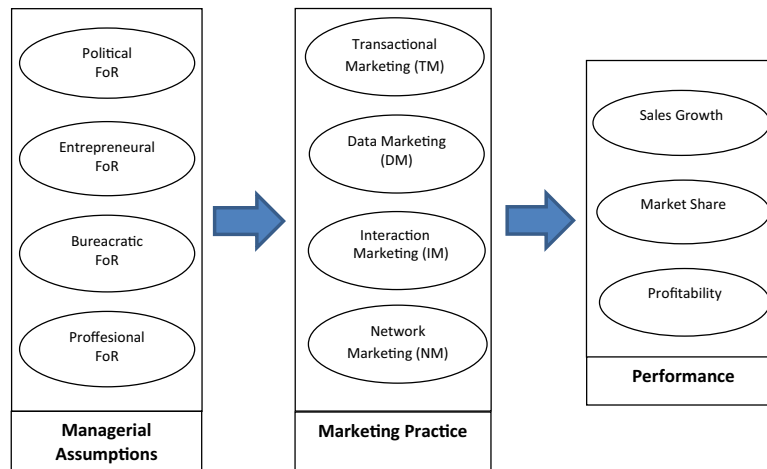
Political FoR

Entrepreneural FoR

Bureacratic FoR

Proffesional FoR

Managerial Assumptions

Transactional Marketing (TM)

Data Marketing (DM)

Interaction Marketing (IM)

Network Marketing (NM)

Marketing Practice

Sales Growth

Market Share

Profitability

Performance